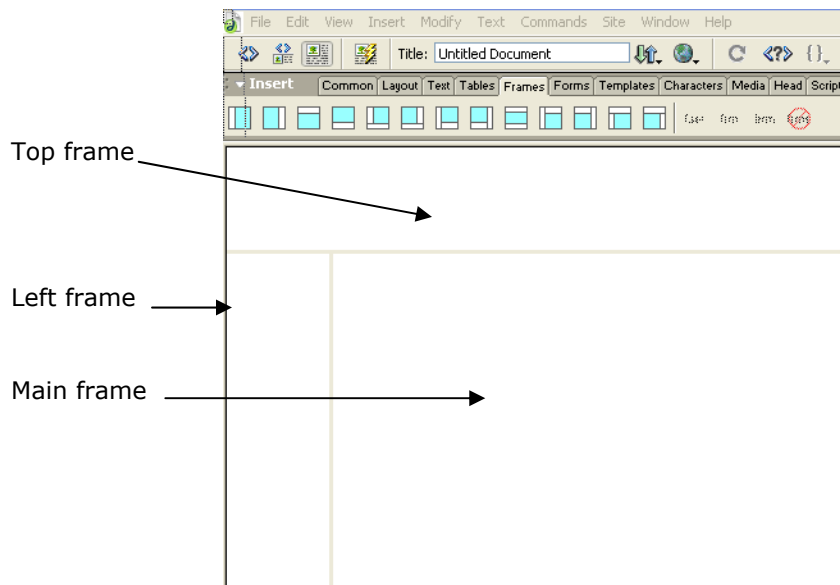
File Edit View Insert Modify Text Commands Site Window Help

Title: Untitled Document

Insert Common Layout Text Tables Frames Forms Templates Characters Media Head Script

Top frame

Left frame

Main frame